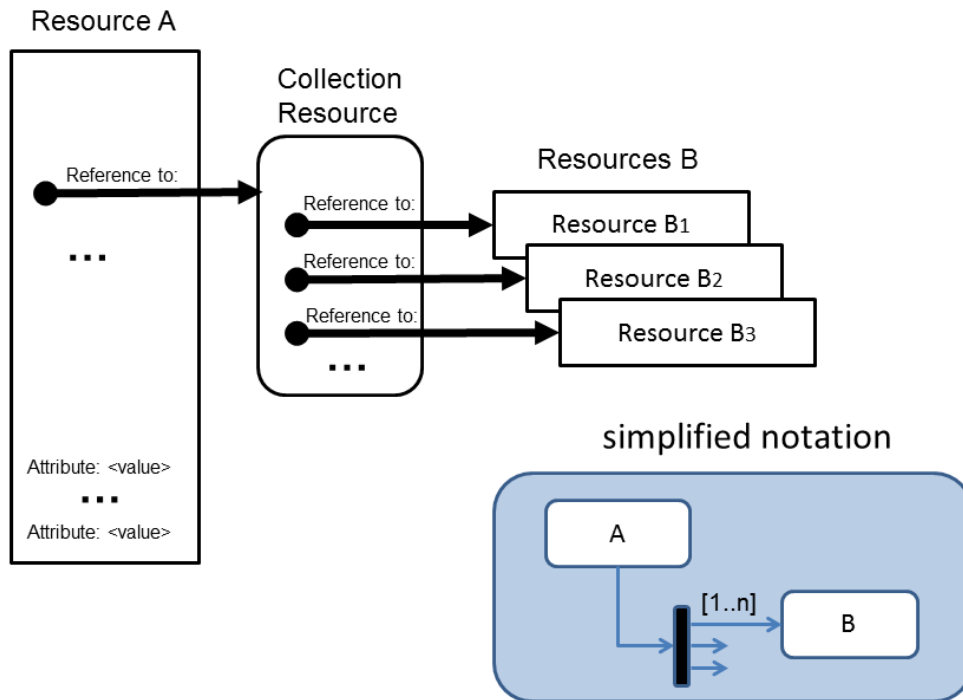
Resource A

Reference to:

...

Attribute: <value>

...

Attribute: <value>

Collection Resource

Reference to:

Reference to:

Reference to:

...

Resources B

Resource B1

Resource B2

Resource B3

simplified notation

A

[1..n]

B